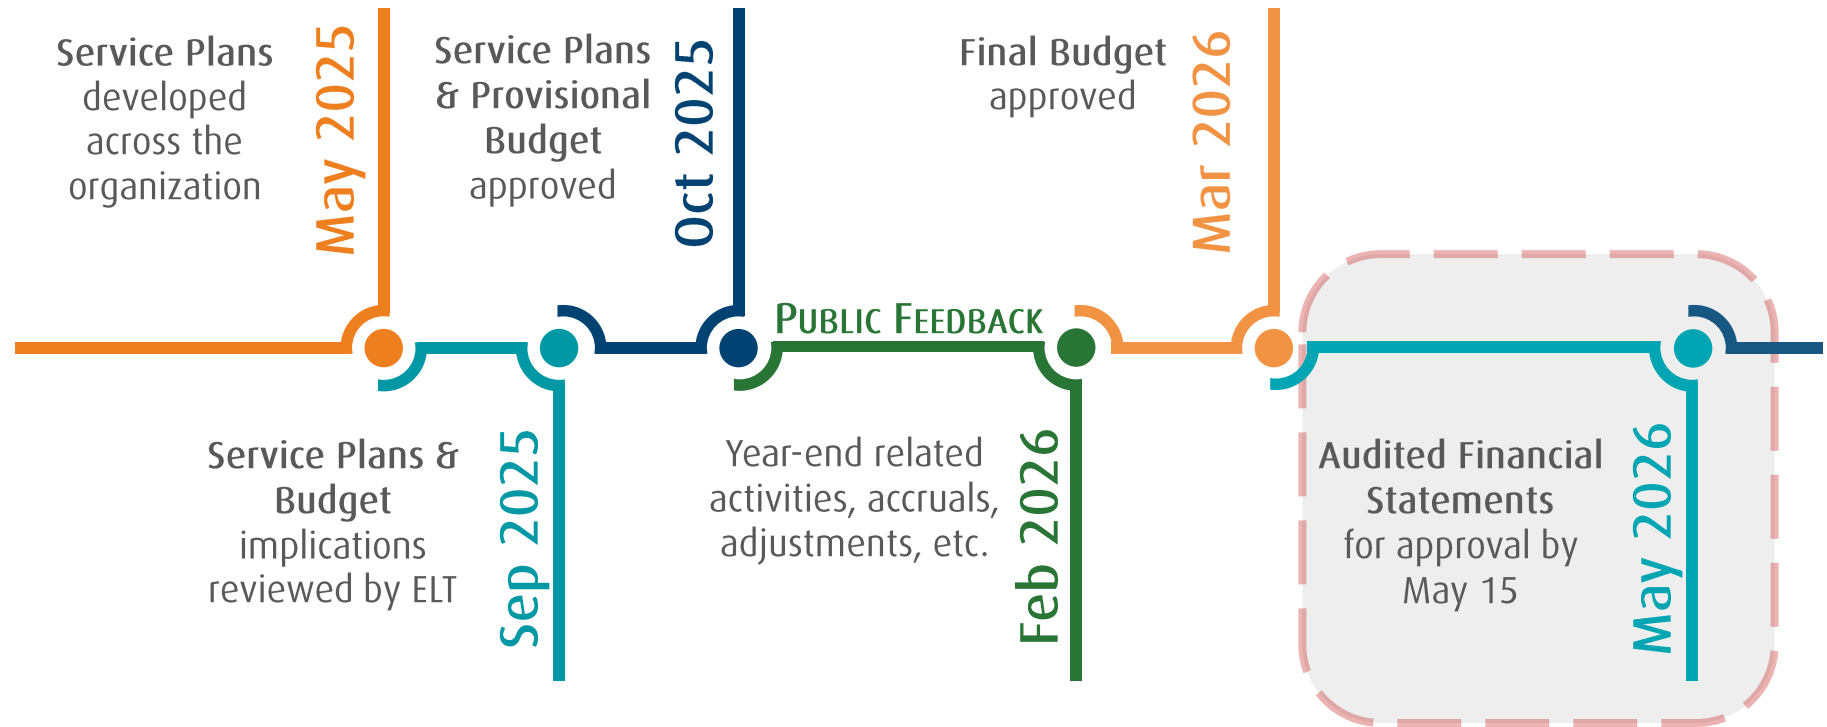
Service Plans developed across the organization

May 2025

Service Plans & Provisional Budget approved

Oct 2025

Final Budget approved

Mar 2026

Public Feedback

Service Plans & Budget implications reviewed by ELT

Sep 2025

Year-end related activities, accruals, adjustments, etc.

Feb 2026

Audited Financial Statements for approval by May 15

May 2026